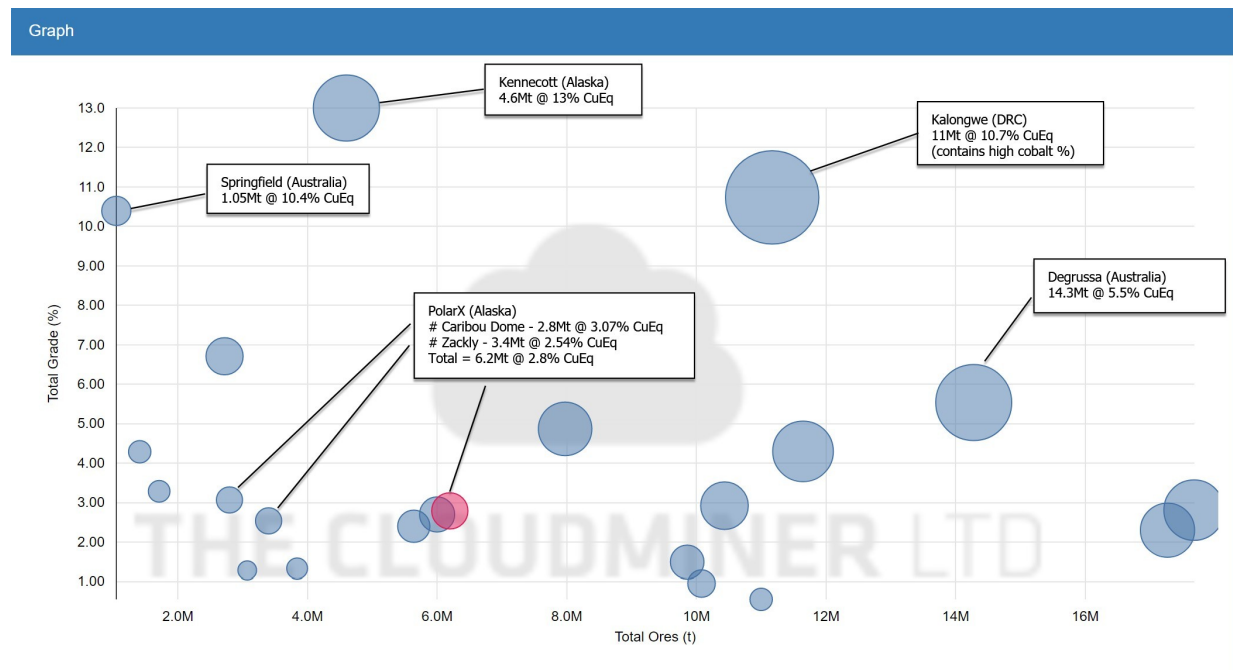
Graph

Kennecott (Alaska)
4.6Mt @ 13% CuEq

Kalongwe (DRC)
11Mt @ 10.7% CuEq
(contains high cobalt %)

Springfield (Australia)
1.05Mt @ 10.4% CuEq

Degrussa (Australia)
14.3Mt @ 5.5% CuEq

PolarX (Alaska)
# Caribou Dome - 2.8Mt @ 3.07% CuEq
# Zackly - 3.4Mt @ 2.54% CuEq
Total = 6.2Mt @ 2.8% CuEq

THE CLOUDMINER LTD

Total Grade (%)

13.0
12.0
11.0
10.0
9.00
8.00
7.00
6.00
5.00
4.00
3.00
2.00
1.00

2.0M 4.0M 6.0M 8.0M 10M 12M 14M 16M

Total Ores (t)